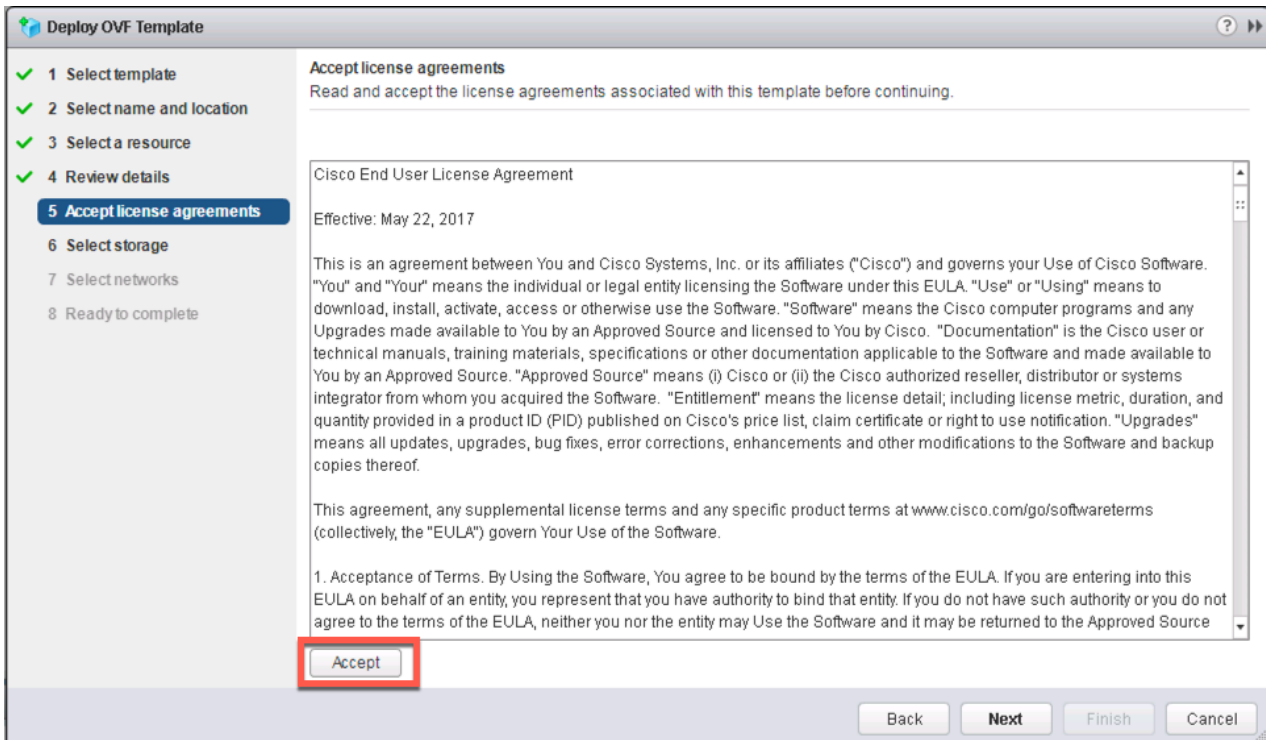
Deploy OVF Template

1 Select template
2 Select name and location
3 Select a resource
4 Review details
5 Accept license agreements
6 Select storage
7 Select networks
8 Ready to complete

Accept license agreements
Read and accept the license agreements associated with this template before continuing.

Cisco End User License Agreement

Effective: May 22, 2017

This is an agreement between You and Cisco Systems, Inc. or its affiliates ("Cisco") and governs your Use of Cisco Software. "You" and "Your" means the individual or legal entity licensing the Software under this EULA. "Use" or "Using" means to download, install, activate, access or otherwise use the Software. "Software" means the Cisco computer programs and any Upgrades made available to You by an Approved Source and licensed to You by Cisco. "Documentation" is the Cisco user or technical manuals, training materials, specifications or other documentation applicable to the Software and made available to You by an Approved Source. "Approved Source" means (i) Cisco or (ii) the Cisco authorized reseller, distributor or systems integrator from whom you acquired the Software. "Entitlement" means the license detail; including license metric, duration, and quantity provided in a product ID (PID) published on Cisco's price list, claim certificate or right to use notification. "Upgrades" means all updates, upgrades, bug fixes, error corrections, enhancements and other modifications to the Software and backup copies thereof.

This agreement, any supplemental license terms and any specific product terms at www.cisco.com/go/softwareterms (collectively, the "EULA") govern Your Use of the Software.

1. Acceptance of Terms. By Using the Software, You agree to be bound by the terms of the EULA. If you are entering into this EULA on behalf of an entity, you represent that you have authority to bind that entity. If you do not have such authority or you do not agree to the terms of the EULA, neither you nor the entity may Use the Software and it may be returned to the Approved Source

Accept

Back Next Finish Cancel